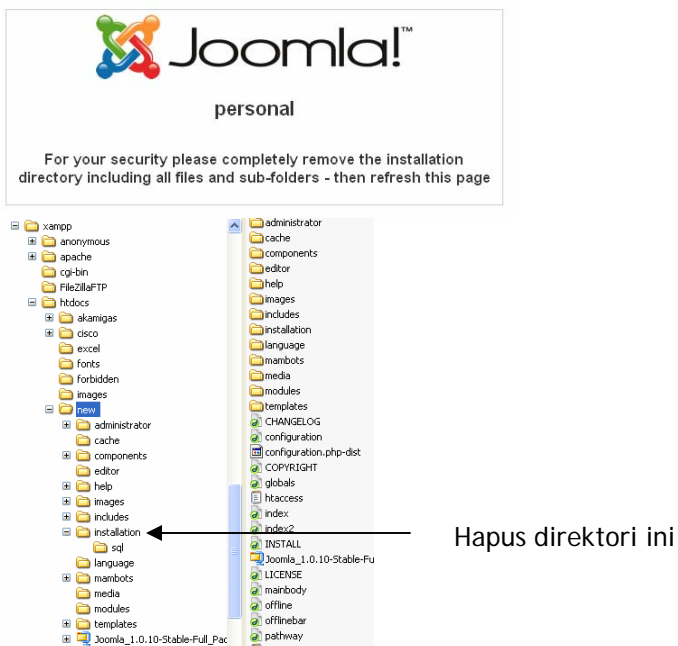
Joomla!

personal

For your security please completely remove the installation directory including all files and sub-folders - then refresh this page

xampp
anonymous
apache
cgi-bin
FileZillaFTP
htdocs
akamigas
cisco
excel
fonts
forbidden
images
new
administrator
cache
components
editor
help
images
includes
installation
sql
language
mambots
media
modules
templates
Joomla_1.0.10-Stable-Full_Pac

administrator
cache
components
editor
help
images
includes
installation
language
mambots
media
modules
templates
CHANGELOG
configuration
configuration.php-dist
COPYRIGHT
globals
htaccess
index
index2
INSTALL
Joomla_1.0.10-Stable-Fu
LICENSE
mainbody
offline
offlinebar
pathway

Hapus direktori ini